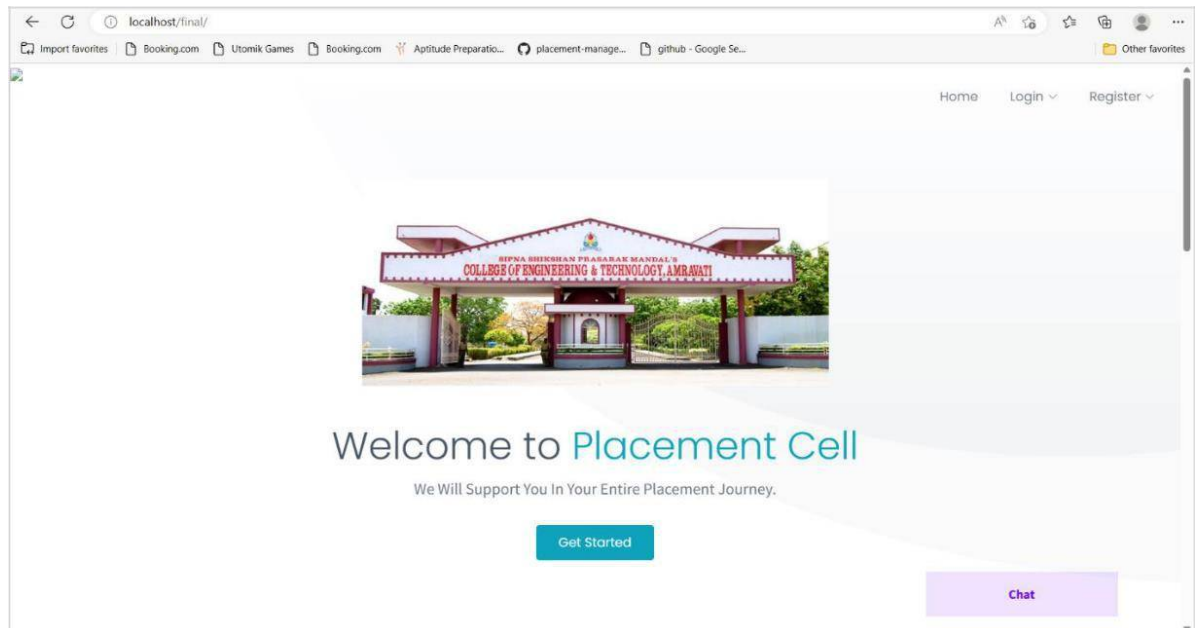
localhost/final/

Import favorites | Booking.com | Utomik Games | Booking.com | Aptitude Preparatio... | placement-manage... | github - Google Se... | Other favorites

Home Login Register

SIPNA SHIKSHAN PRASARAK MANDAL'S
COLLEGE OF ENGINEERING & TECHNOLOGY, AMRAVATI

Welcome to Placement Cell

We Will Support You In Your Entire Placement Journey.

Get Started

Chat